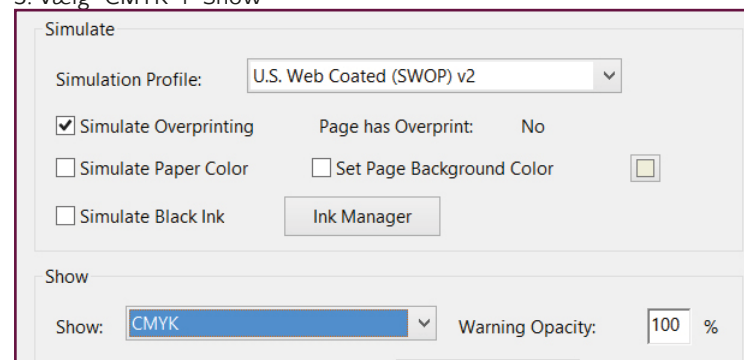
3. Vælg "CMYK" i "Show"

Simulate

Simulation Profile: U.S. Web Coated (SWOP) v2

Simulate Overprinting Page has Overprint: No

Simulate Paper Color Set Page Background Color

Simulate Black Ink Ink Manager

Show

Show: CMYK Warning Opacity: 100 %